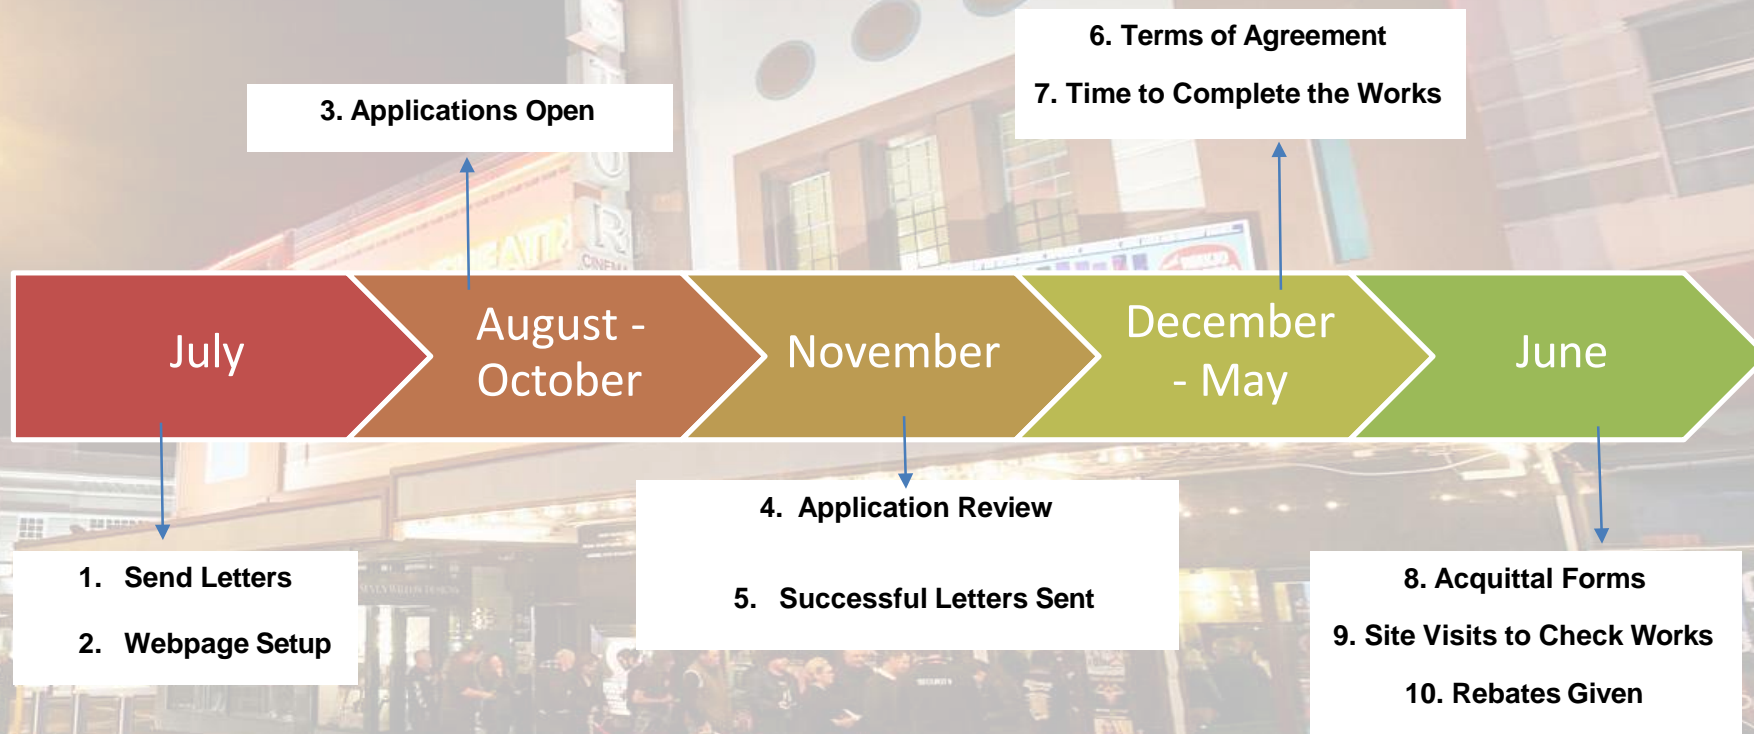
6. Terms of Agreement

7. Time to Complete the Works

3. Applications Open

July

August - October

November

December - May

June

1. Send Letters

2. Webpage Setup

4. Application Review

5. Successful Letters Sent

8. Acquittal Forms

9. Site Visits to Check Works

10. Rebates Given